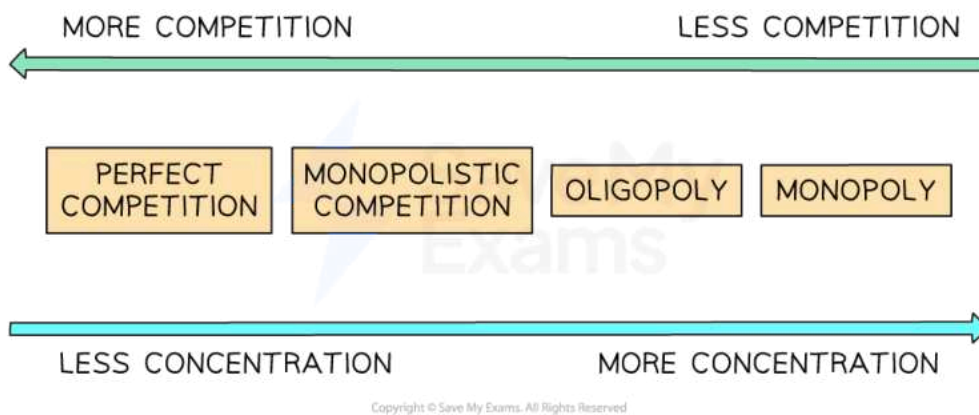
MORE COMPETITION LESS COMPETITION

PERFECT COMPETITION

MONOPOLISTIC COMPETITION

OLIGOPOLY

MONOPOLY

Save My Exams

LESS CONCENTRATION MORE CONCENTRATION

Copyright © Save My Exams. All Rights Reserved